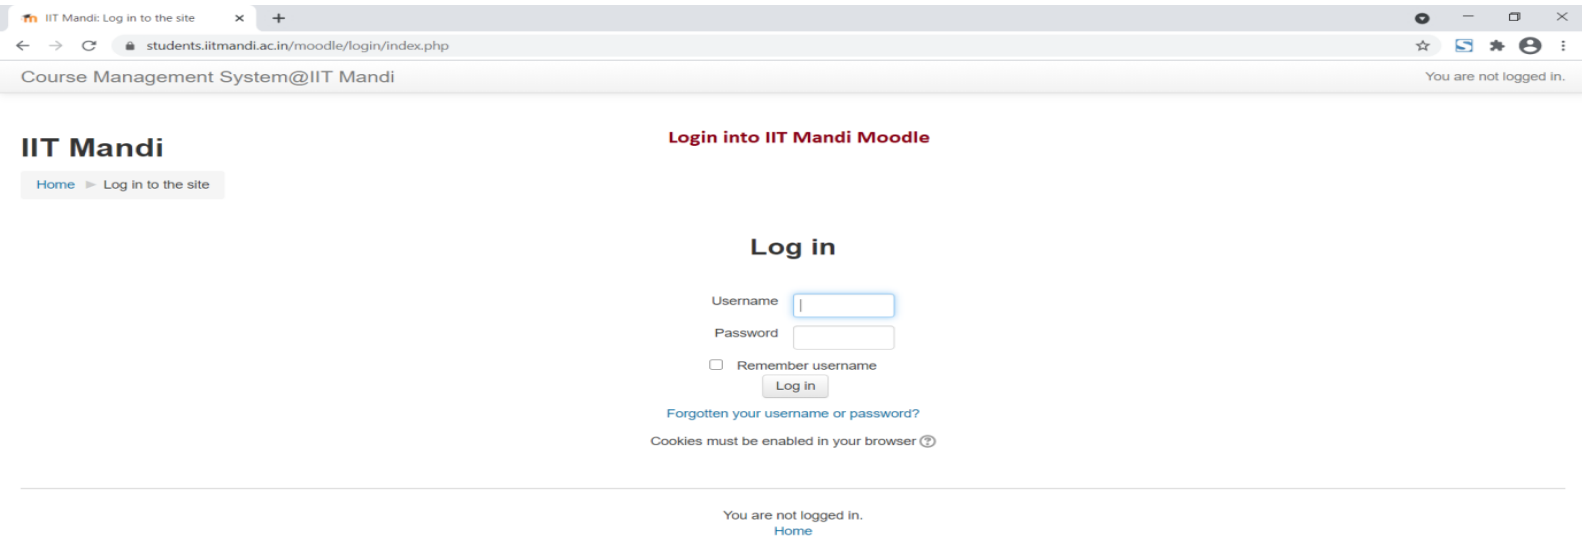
IIT Mandi: Log in to the site

students.iitmandi.ac.in/moodle/login/index.php

Course Management System@IIT Mandi

You are not logged in.

IIT Mandi

Home ► Log in to the site

Login into IIT Mandi Moodle

Log in

Username

Password

Remember username

Log in

Forgotten your username or password?

Cookies must be enabled in your browser

You are not logged in.
Home